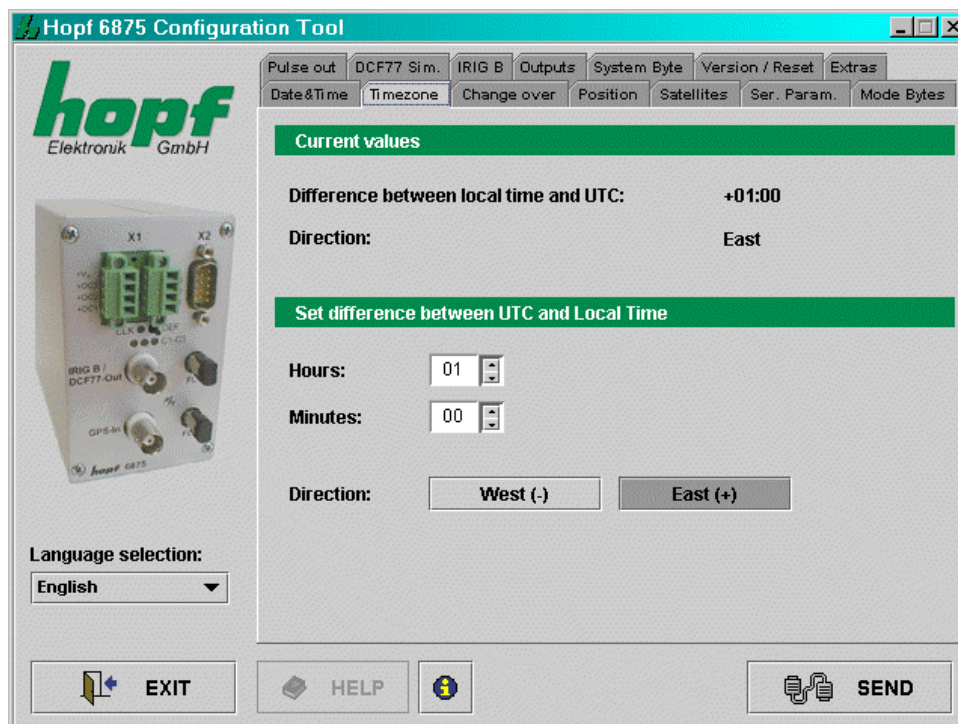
Hopf 6875 Configuration Tool

hopf
Elektronik GmbH

X1 X2
IRIG B / DCF77-Out
GPS-In
hopf 6875

Language selection:
English

Pulse out | DCF77 Sim. | IRIG B | Outputs | System Byte | Version / Reset | Extras
Date&Time | Timezone | Change over | Position | Satellites | Ser. Param. | Mode Bytes

Current values

Difference between local time and UTC: +01:00

Direction: East

Set difference between UTC and Local Time

Hours: 01

Minutes: 00

Direction: West (-) East (+)

EXIT HELP SEND